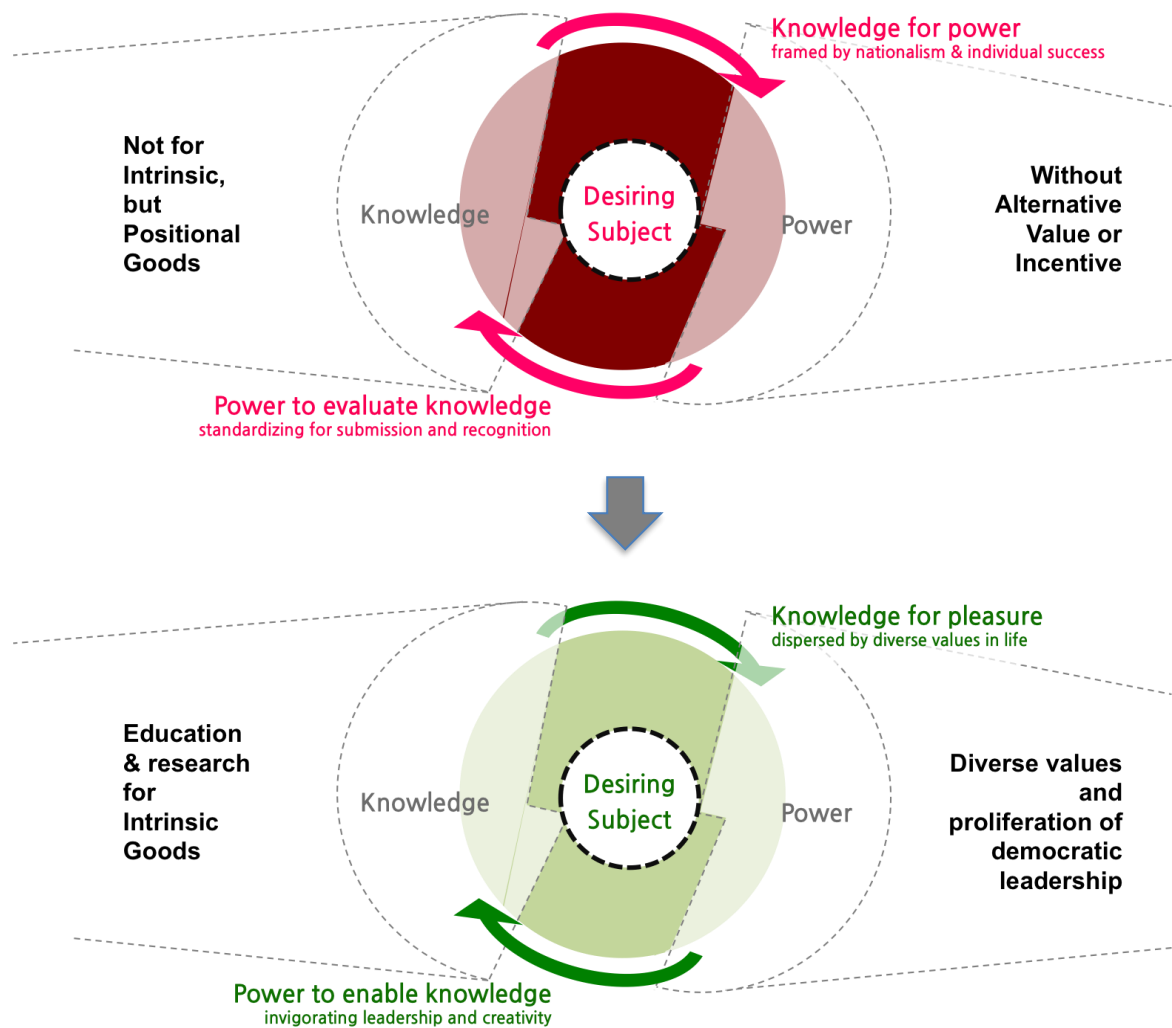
Knowledge for power
framed by nationalism & individual success

Not for Intrinsic, but Positional Goods

Knowledge

Desiring Subject

Power

Without Alternative Value or Incentive

Power to evaluate knowledge
standardizing for submission and recognition

Knowledge for pleasure
dispersed by diverse values in life

Education & research for Intrinsic Goods

Knowledge

Desiring Subject

Power

Diverse values and proliferation of democratic leadership

Power to enable knowledge
invigorating leadership and creativity